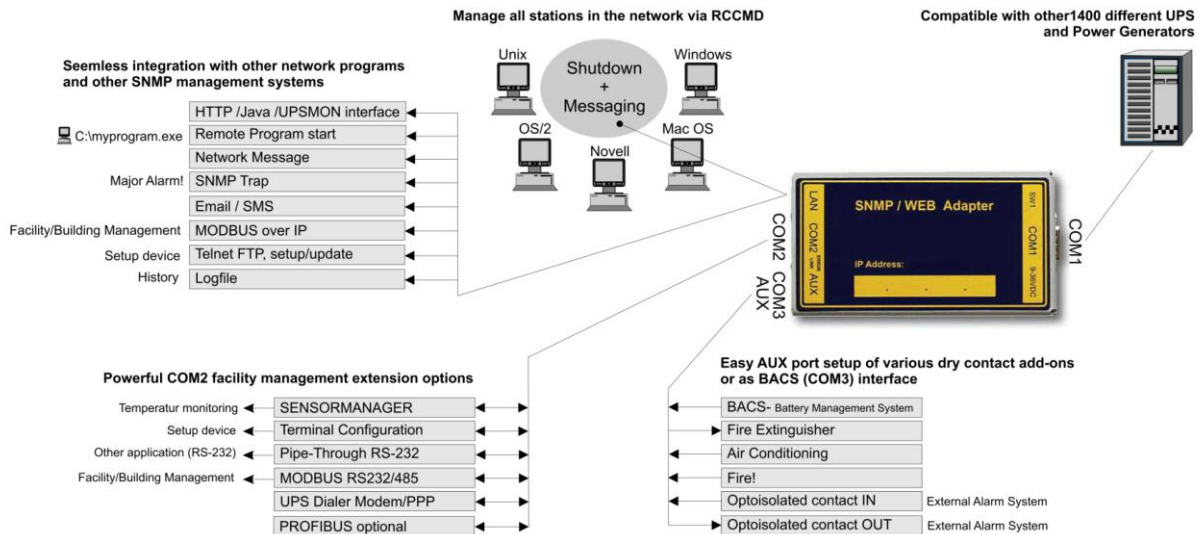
Manage all stations in the network via RCCMD

Compatible with other1400 different UPS and Power Generators

Seemless integration with other network programs and other SNMP management systems

Unix
Windows
Shutdown + Messaging
OS/2
Novell
Mac OS

HTTP /Java /UPSMON interface
C:\myprogram.exe Remote Program start
Network Message
Major Alarm! SNMP Trap
Email / SMS
Facility/Building Management MODBUS over IP
Setup device Telnet FTP, setup/update
History Logfile

SNMP / WEB Adapter
LAN
COM2
AUX
SW1
COM1
9-36VDC
IP Address:
COM2
COM3
AUX
COM1

Powerful COM2 facility management extension options

Temperatur monitoring SENSORMANAGER
Setup device Terminal Configuration
Other application (RS-232) Pipe-Through RS-232
Facility/Building Management MODBUS RS232/485
UPS Dialer Modem/PPP
PROFIBUS optional

Easy AUX port setup of various dry contact add-ons or as BACS (COM3) interface

BACS- Battery Management System
Fire Extinguisher
Air Conditioning
Fire!
Optoisolated contact IN External Alarm System
Optoisolated contact OUT External Alarm System